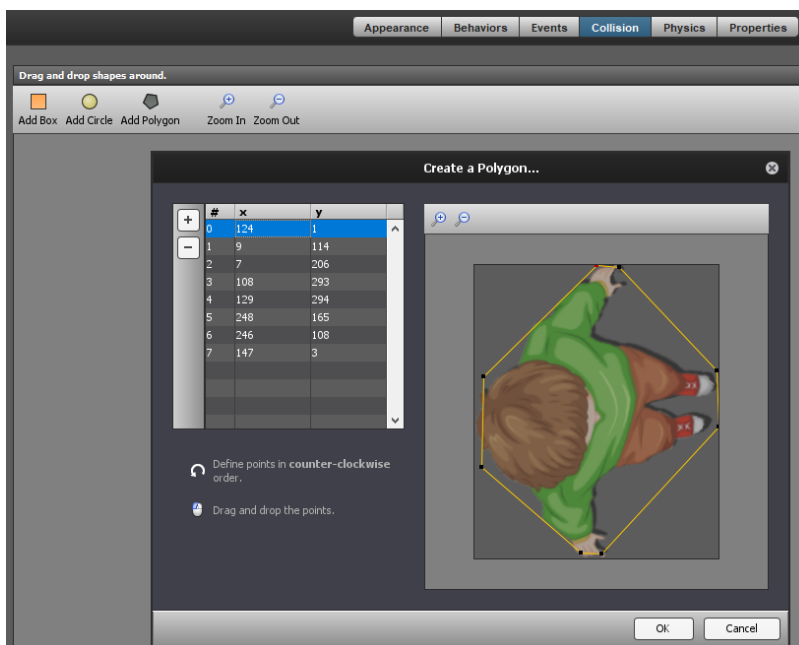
Appearance Behaviors Events Collision Physics Properties

Drag and drop shapes around.

Add Box Add Circle Add Polygon Zoom In Zoom Out

Create a Polygon...

+
−

| # | x | y |
|---|---|---|
| 0 | 124 | 1 |
| 1 | 9 | 114 |
| 2 | 7 | 206 |
| 3 | 108 | 293 |
| 4 | 129 | 294 |
| 5 | 248 | 165 |
| 6 | 246 | 108 |
| 7 | 147 | 3 |

Define points in **counter-clockwise** order.

Drag and drop the points.

OK Cancel